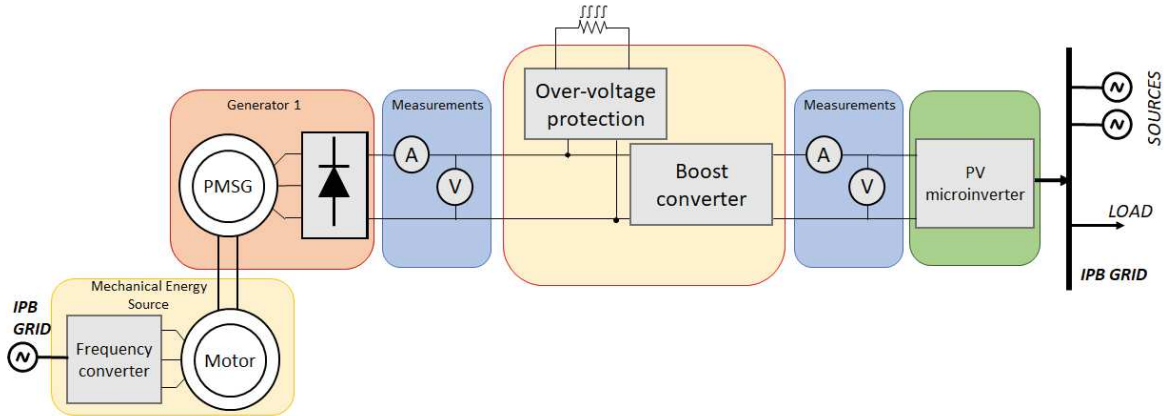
Generator 1

PMSG

Measurements

A

V

Over-voltage protection

Boost converter

Measurements

A

V

PV microinverter

SOURCES

LOAD

IPB GRID

Mechanical Energy Source

IPB GRID

Frequency converter

Motor